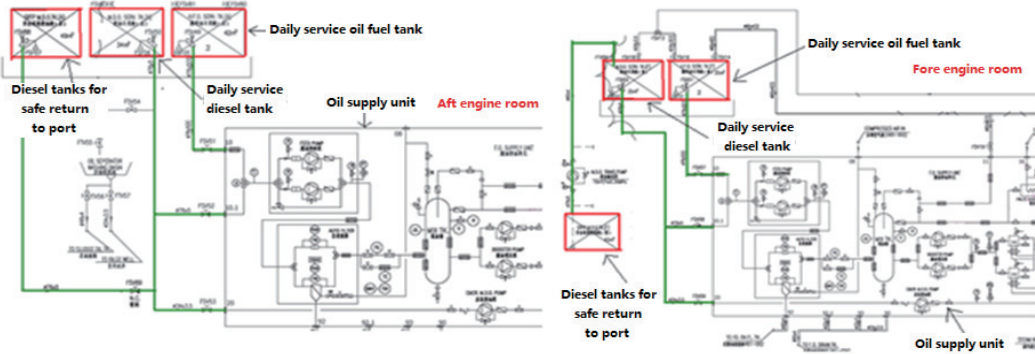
Daily service oil fuel tank

Diesel tanks for safe return to port

Daily service diesel tank

Oil supply unit

Aft engine room

Daily service oil fuel tank

Fore engine room

Daily service diesel tank

Diesel tanks for safe return to port

Oil supply unit